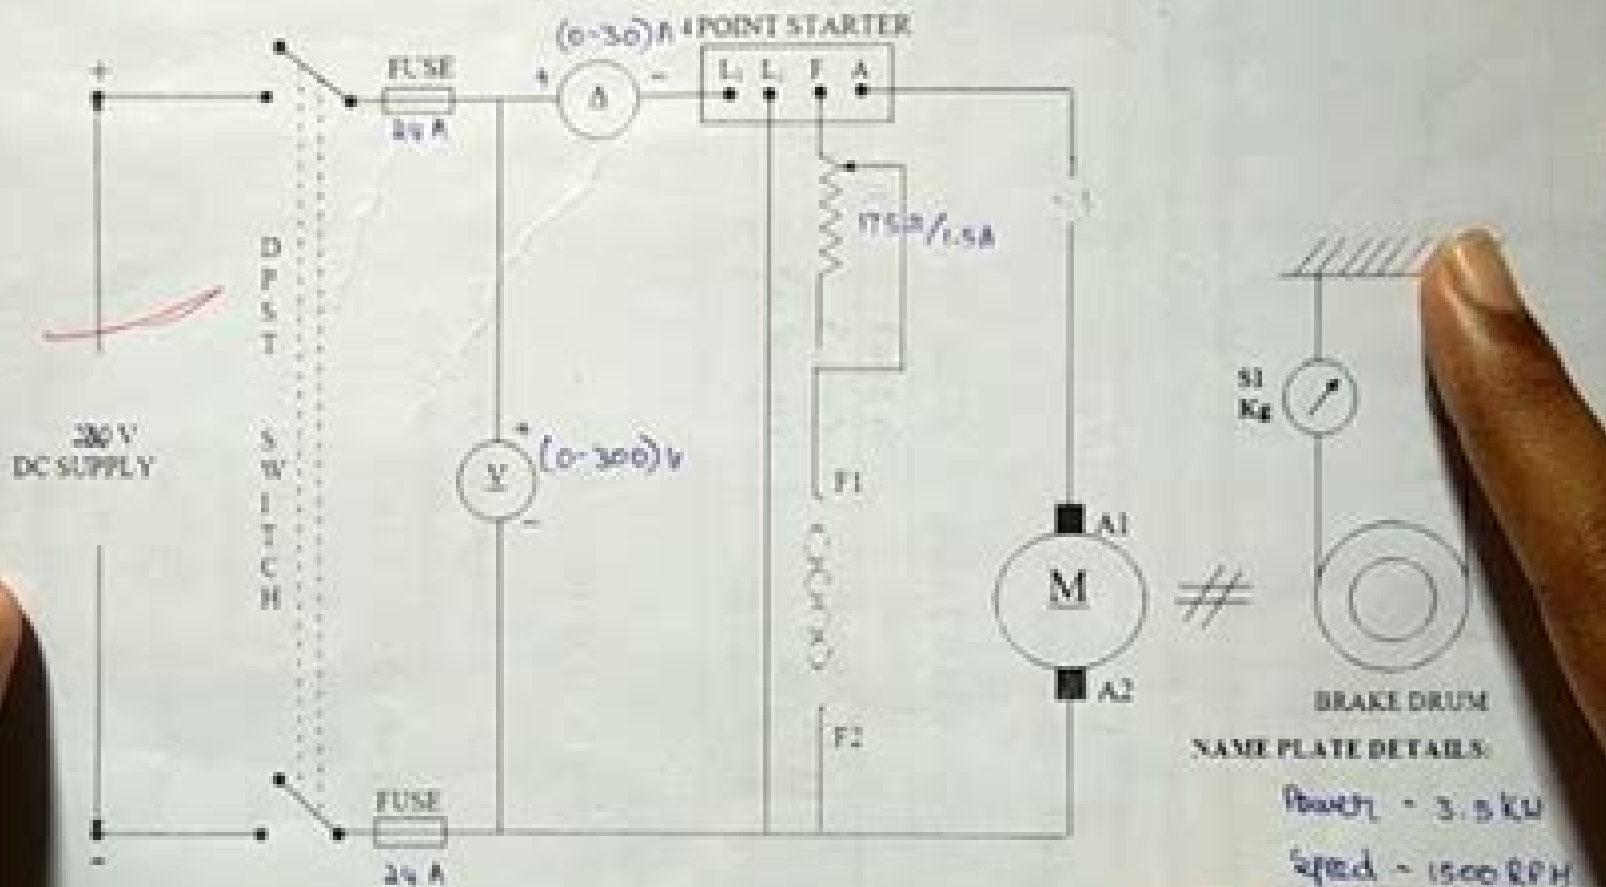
+

FUSE

24 A

(0-30)A

+ A -

4 POINT STARTER

L L F A

175Ω/1.5A

D P S T

S W I T C H

220 V DC SUPPLY

+ V (0-300)V -

F1

F2

A1

M

A2

S1 Kg

BRAKE DRUM

NAME PLATE DETAILS:

Power - 3.5 KW

Speed - 1500 RPM

FUSE

24 A

-